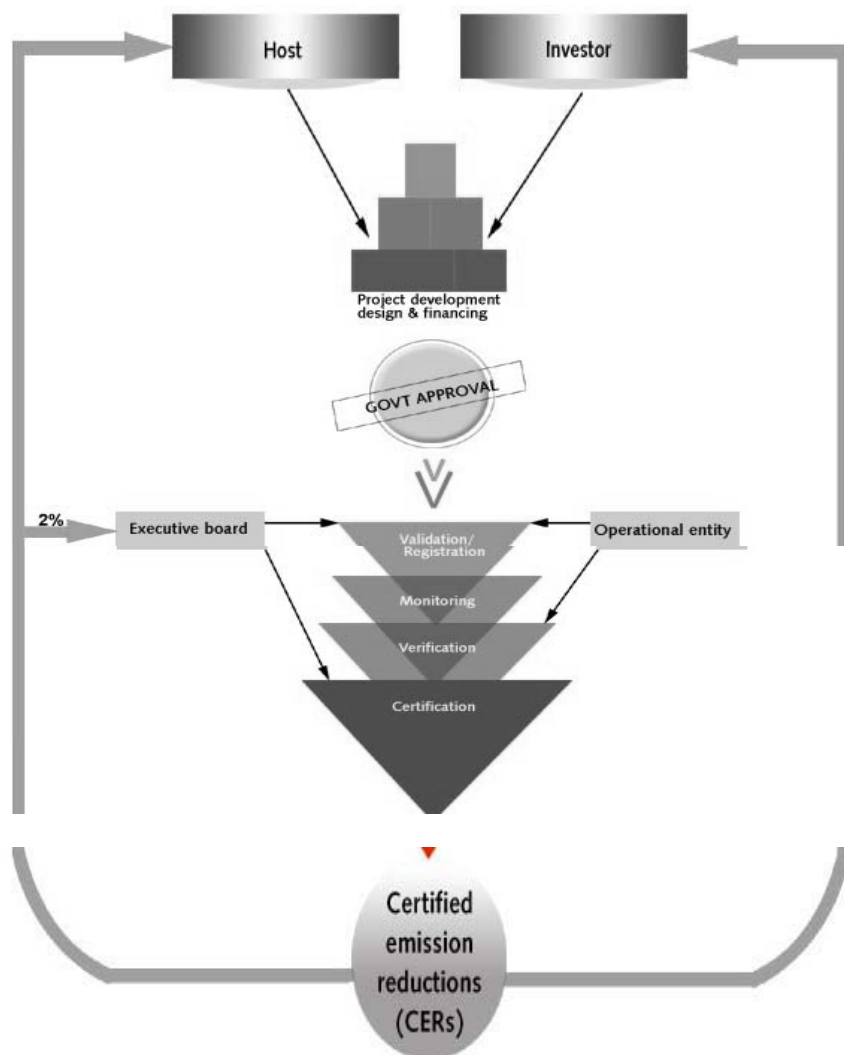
Host

Investor

Project development design & financing

GOVT APPROVAL

2%

Executive board

Validation/ Registration

Operational entity

Monitoring

Verification

Certification

Certified emission reductions (CERs)